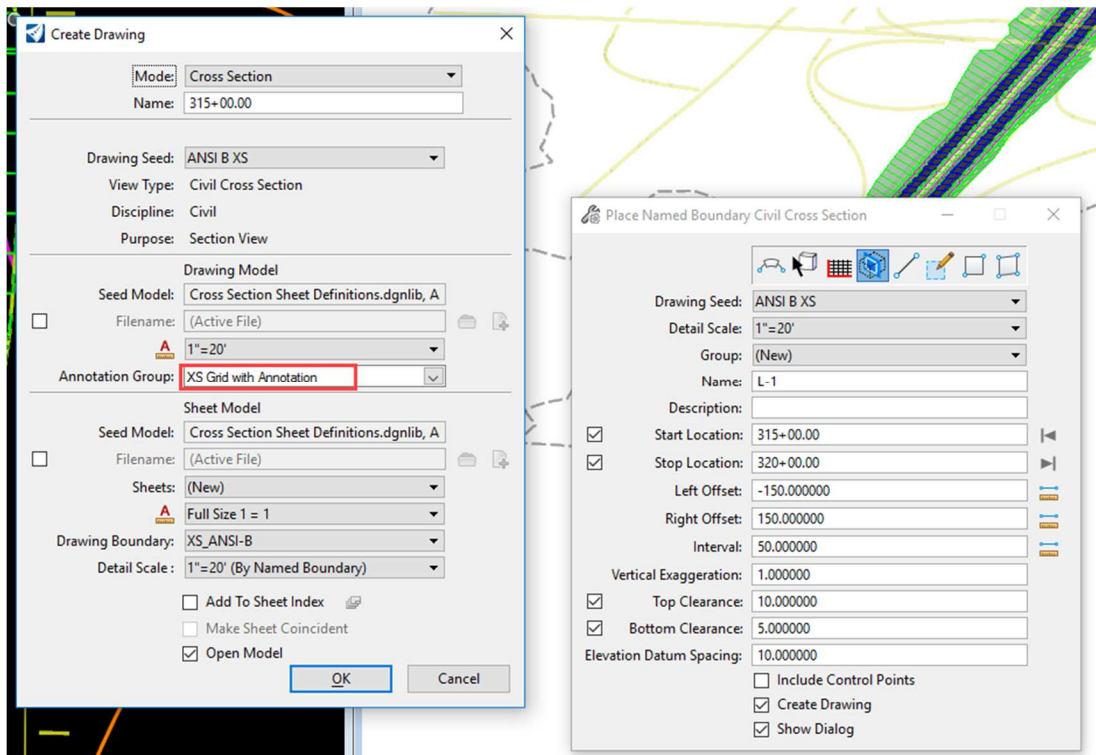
Create Drawing

Mode: Cross Section
Name: 315+00.00

Drawing Seed: ANSI B XS
View Type: Civil Cross Section
Discipline: Civil
Purpose: Section View

Drawing Model
Seed Model: Cross Section Sheet Definitions.dgnlib, A
Filename: (Active File)
1"=20'
Annotation Group: XS Grid with Annotation

Sheet Model
Seed Model: Cross Section Sheet Definitions.dgnlib, A
Filename: (Active File)
Sheets: (New)
Full Size 1 = 1
Drawing Boundary: XS_ANSI-B
Detail Scale: 1"=20' (By Named Boundary)
Add To Sheet Index
Make Sheet Coincident
Open Model
OK
Cancel

Place Named Boundary Civil Cross Section

Drawing Seed: ANSI B XS
Detail Scale: 1"=20'
Group: (New)
Name: L-1
Description:
Start Location: 315+00.00
Stop Location: 320+00.00
Left Offset: -150.000000
Right Offset: 150.000000
Interval: 50.000000
Vertical Exaggeration: 1.000000
Top Clearance: 10.000000
Bottom Clearance: 5.000000
Elevation Datum Spacing: 10.000000
Include Control Points
Create Drawing
Show Dialog